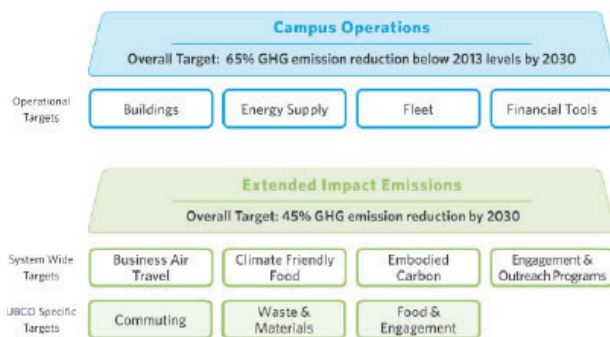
Campus Operations

Overall Target: 65% GHG emission reduction below 2013 levels by 2030

Operational Targets

Buildings

Energy Supply

Fleet

Financial Tools

Extended Impact Emissions

Overall Target: 45% GHG emission reduction by 2030

System Wide Targets

Business Air Travel

Climate Friendly Food

Embodied Carbon

Engagement & Outreach Programs

UBCO Specific Targets

Commuting

Waste & Materials

Food & Engagement